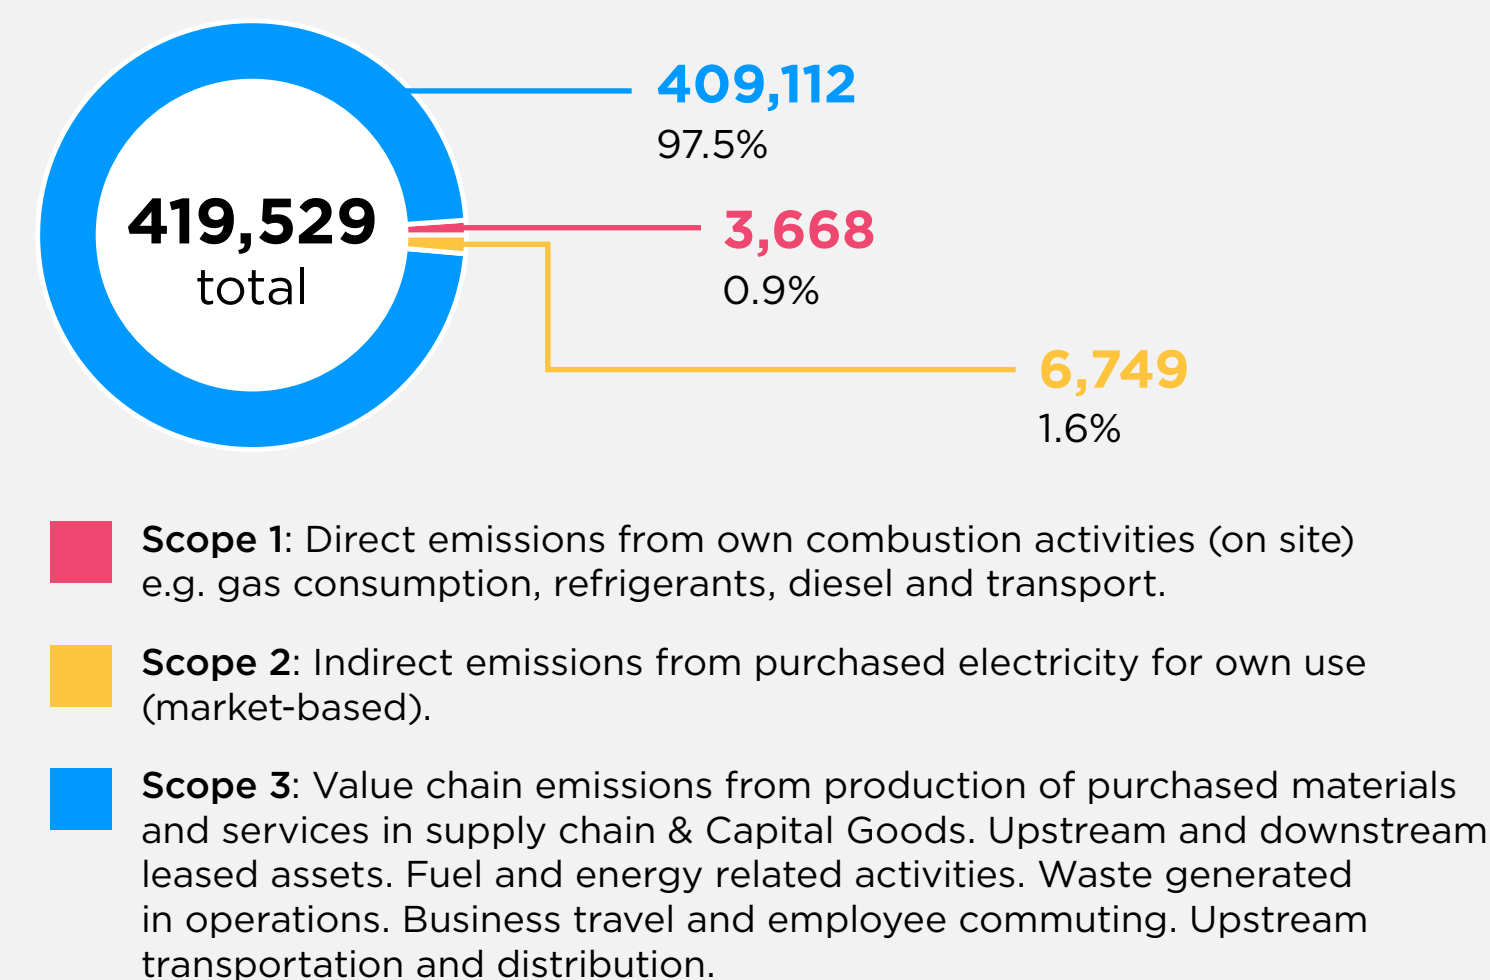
419,529
total

409,112
97.5%

3,668
0.9%

6,749
1.6%

**Scope 1**: Direct emissions from own combustion activities (on site) e.g. gas consumption, refrigerants, diesel and transport.

**Scope 2**: Indirect emissions from purchased electricity for own use (market-based).

**Scope 3**: Value chain emissions from production of purchased materials and services in supply chain & Capital Goods. Upstream and downstream leased assets. Fuel and energy related activities. Waste generated in operations. Business travel and employee commuting. Upstream transportation and distribution.